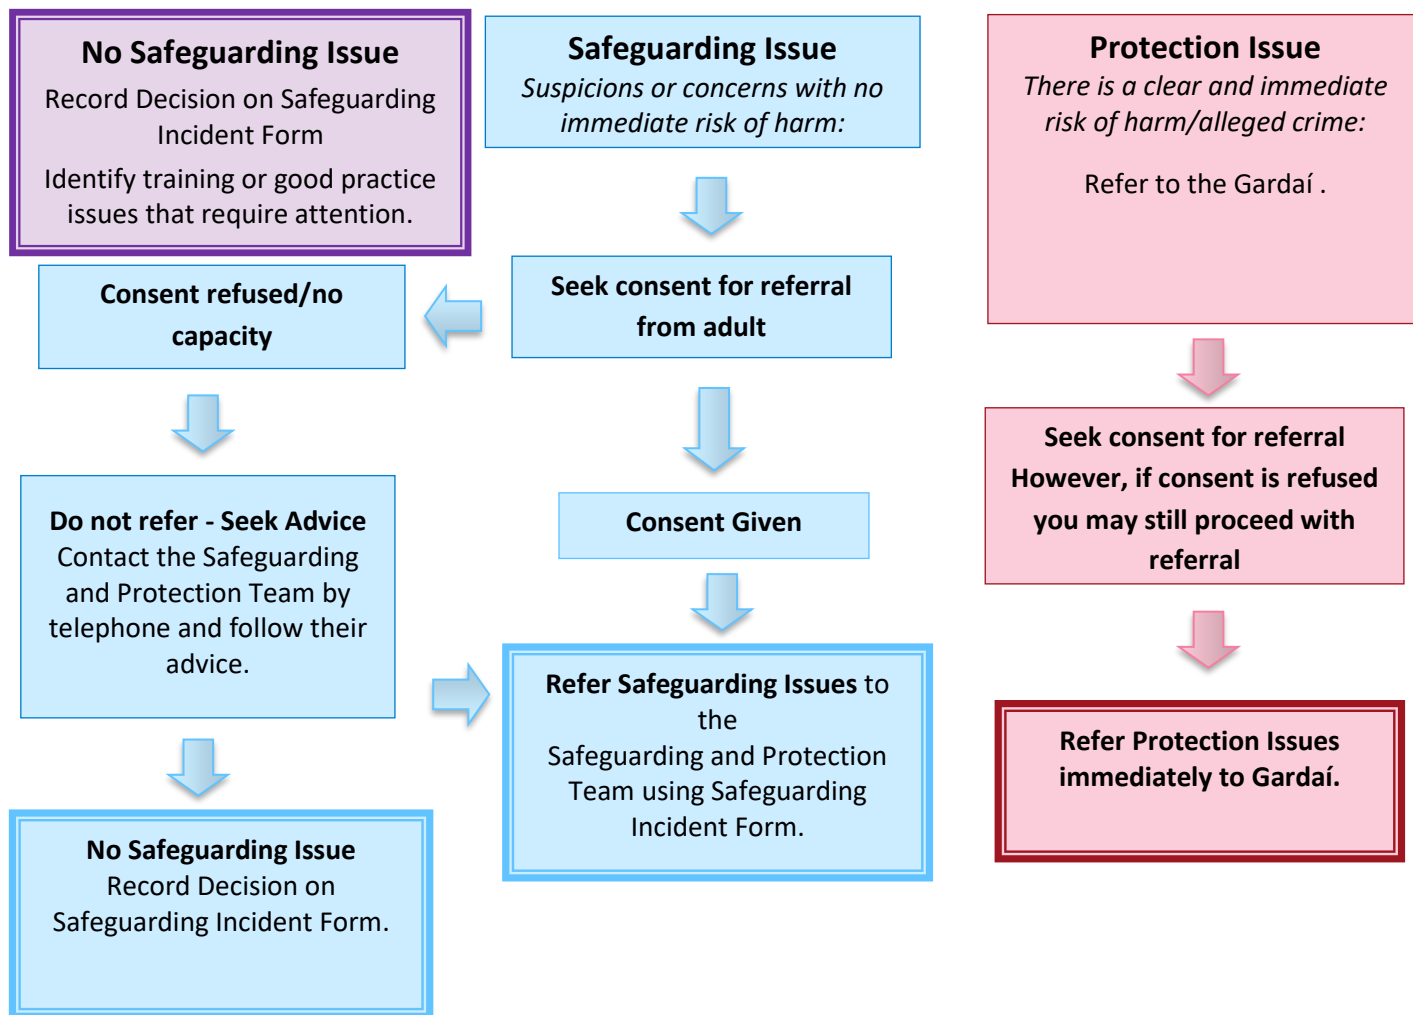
No Safeguarding Issue
Record Decision on Safeguarding Incident Form
Identify training or good practice issues that require attention.

Safeguarding Issue
Suspicions or concerns with no immediate risk of harm:

Protection Issue
There is a clear and immediate risk of harm/alleged crime:
Refer to the Gardaí .

Consent refused/no capacity

Seek consent for referral from adult

Seek consent for referral However, if consent is refused you may still proceed with referral

Do not refer - Seek Advice
Contact the Safeguarding and Protection Team by telephone and follow their advice.

Consent Given

Refer Safeguarding Issues to the Safeguarding and Protection Team using Safeguarding Incident Form.

Refer Protection Issues immediately to Gardaí.

No Safeguarding Issue
Record Decision on Safeguarding Incident Form.